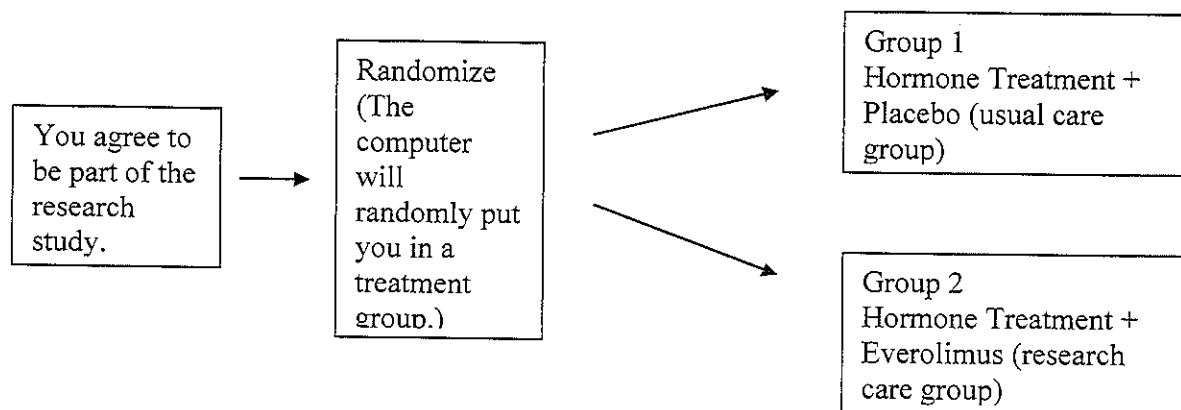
You agree to be part of the research study.

Randomize (The computer will randomly put you in a treatment group.)

Group 1
Hormone Treatment + Placebo (usual care group)

Group 2
Hormone Treatment + Everolimus (research care group)